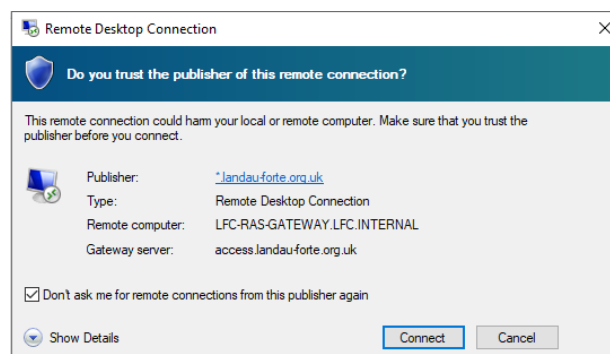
Remote Desktop Connection

Do you trust the publisher of this remote connection?

This remote connection could harm your local or remote computer. Make sure that you trust the publisher before you connect.

| | |
|---|---|
| Publisher: | *.landau-forte.org.uk |
| Type: | Remote Desktop Connection |
| Remote computer: | LFC-RAS-GATEWAY.LFC.INTERNAL |
| Gateway server: | access.landau-forte.org.uk |

Don't ask me for remote connections from this publisher again

Show Details

Connect

Cancel